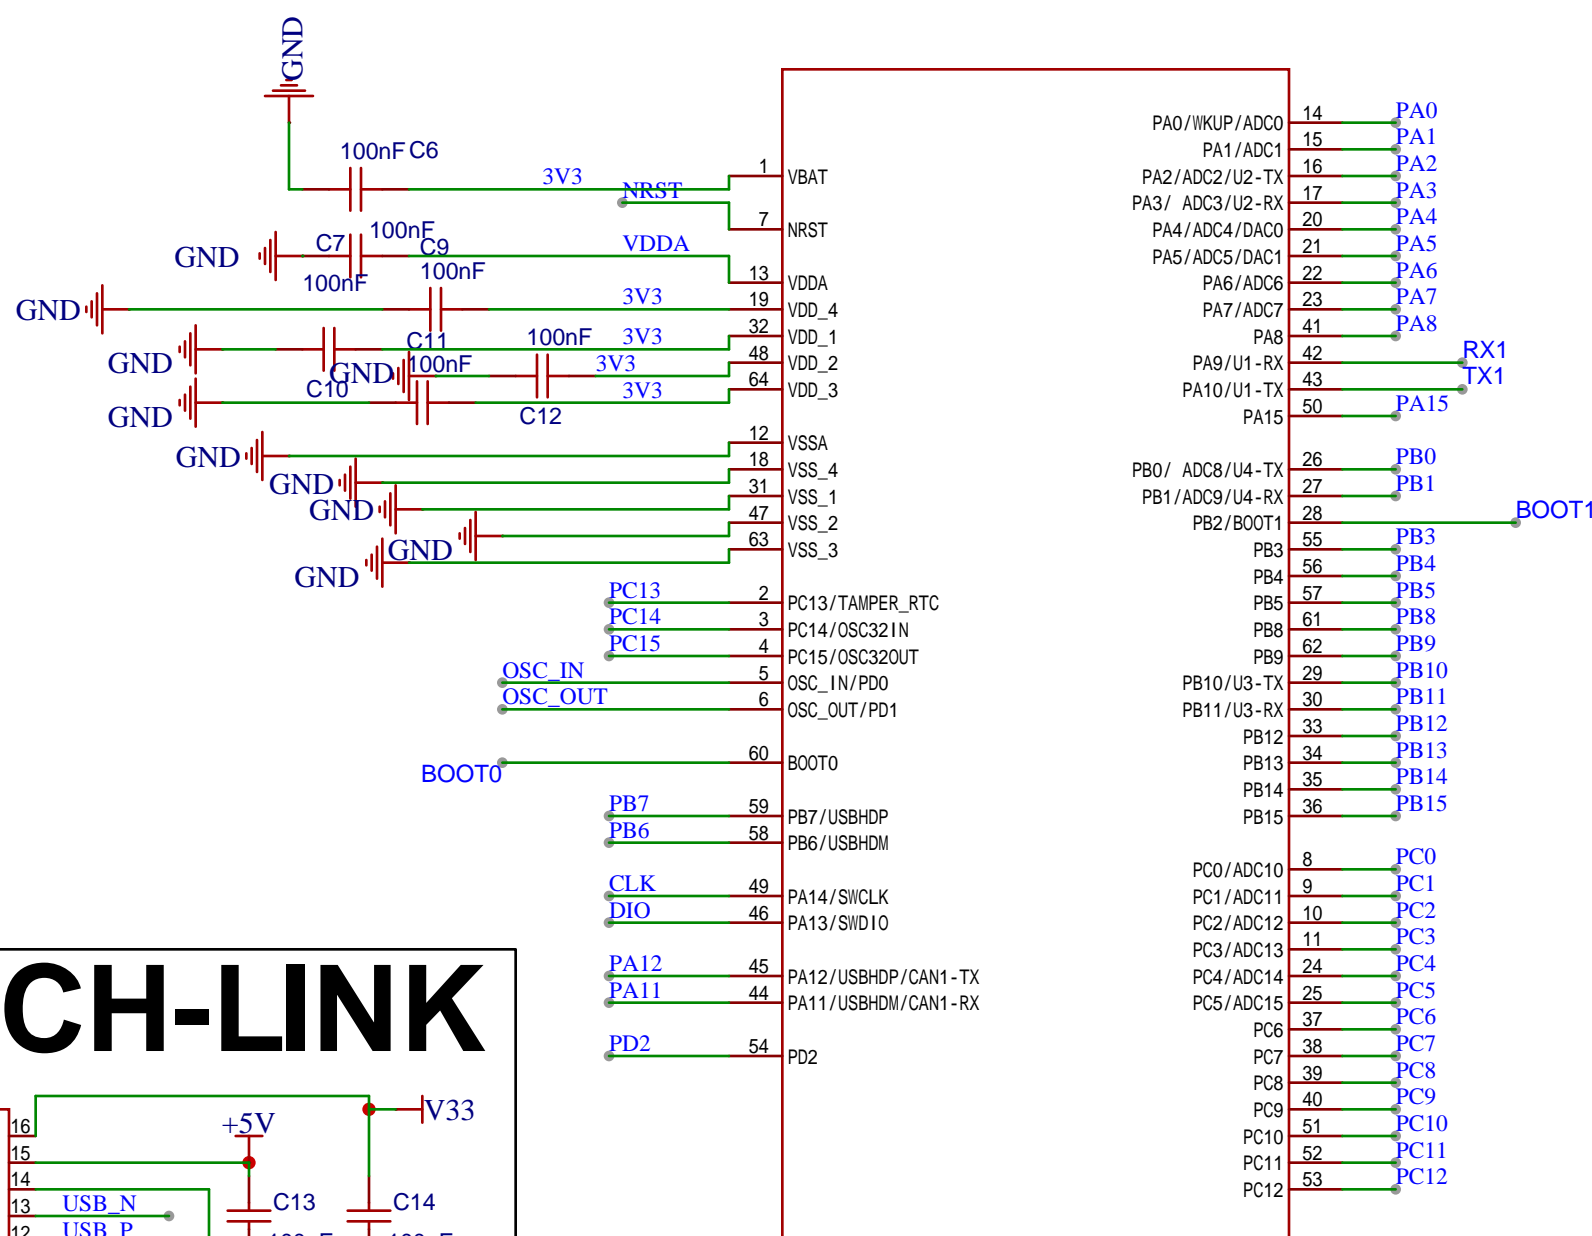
GND

100nF C6

3V3

NRST

1 VBAT
7 NRST

GND C7 100nF C9 VDDA
100nF 100nF
13 VDDA
GND 3V3 19 VDD_4
C11 100nF 3V3 32 VDD_1
GND
C10 GND 100nF 3V3 48 VDD_2
GND 3V3 64 VDD_3
C12
GND 12 VSSA
GND 18 VSS_4
GND 31 VSS_1
47 VSS_2
GND 63 VSS_3
GND

PC13 2 PC13/TAMPER_RTC
PC14 3 PC14/OSC32IN
PC15 4 PC15/OSC32OUT
OSC_IN 5 OSC_IN/PD0
OSC_OUT 6 OSC_OUT/PD1

BOOT0 60 BOOT0

PB7 59 PB7/USBHDP
PB6 58 PB6/USBHDM

CLK 49 PA14/SWCLK
DIO 46 PA13/SWDIO

PA12 45 PA12/USBHDP/CAN1-TX
PA11 44 PA11/USBHDM/CAN1-RX

PD2 54 PD2

PA0/WKUP/ADC0 14 PA0
PA1/ADC1 15 PA1
PA2/ADC2/U2-TX 16 PA2
PA3/ ADC3/U2-RX 17 PA3
PA4/ADC4/DAC0 20 PA4
PA5/ADC5/DAC1 21 PA5
PA6/ADC6 22 PA6
PA7/ADC7 23 PA7
PA8 41 PA8
PA9/U1-RX 42 RX1
PA10/U1-TX 43 TX1
PA15 50 PA15

PB0/ ADC8/U4-TX 26 PB0
PB1/ADC9/U4-RX 27 PB1
PB2/BOOT1 28 BOOT1
PB3 55 PB3
PB4 56 PB4
PB5 57 PB5
PB8 61 PB8
PB9 62 PB9
PB10/U3-TX 29 PB10
PB11/U3-RX 30 PB11
PB12 33 PB12
PB13 34 PB13
PB14 35 PB14
PB15 36 PB15

PC0/ADC10 8 PC0
PC1/ADC11 9 PC1
PC2/ADC12 10 PC2
PC3/ADC13 11 PC3
PC4/ADC14 24 PC4
PC5/ADC15 25 PC5
PC6 37 PC6
PC7 38 PC7
PC8 39 PC8
PC9 40 PC9
PC10 51 PC10
PC11 52 PC11
PC12 53 PC12

CH-LINK

16
15
14
13 USB_N
12 USB_P
+5V
V33
C13
C14